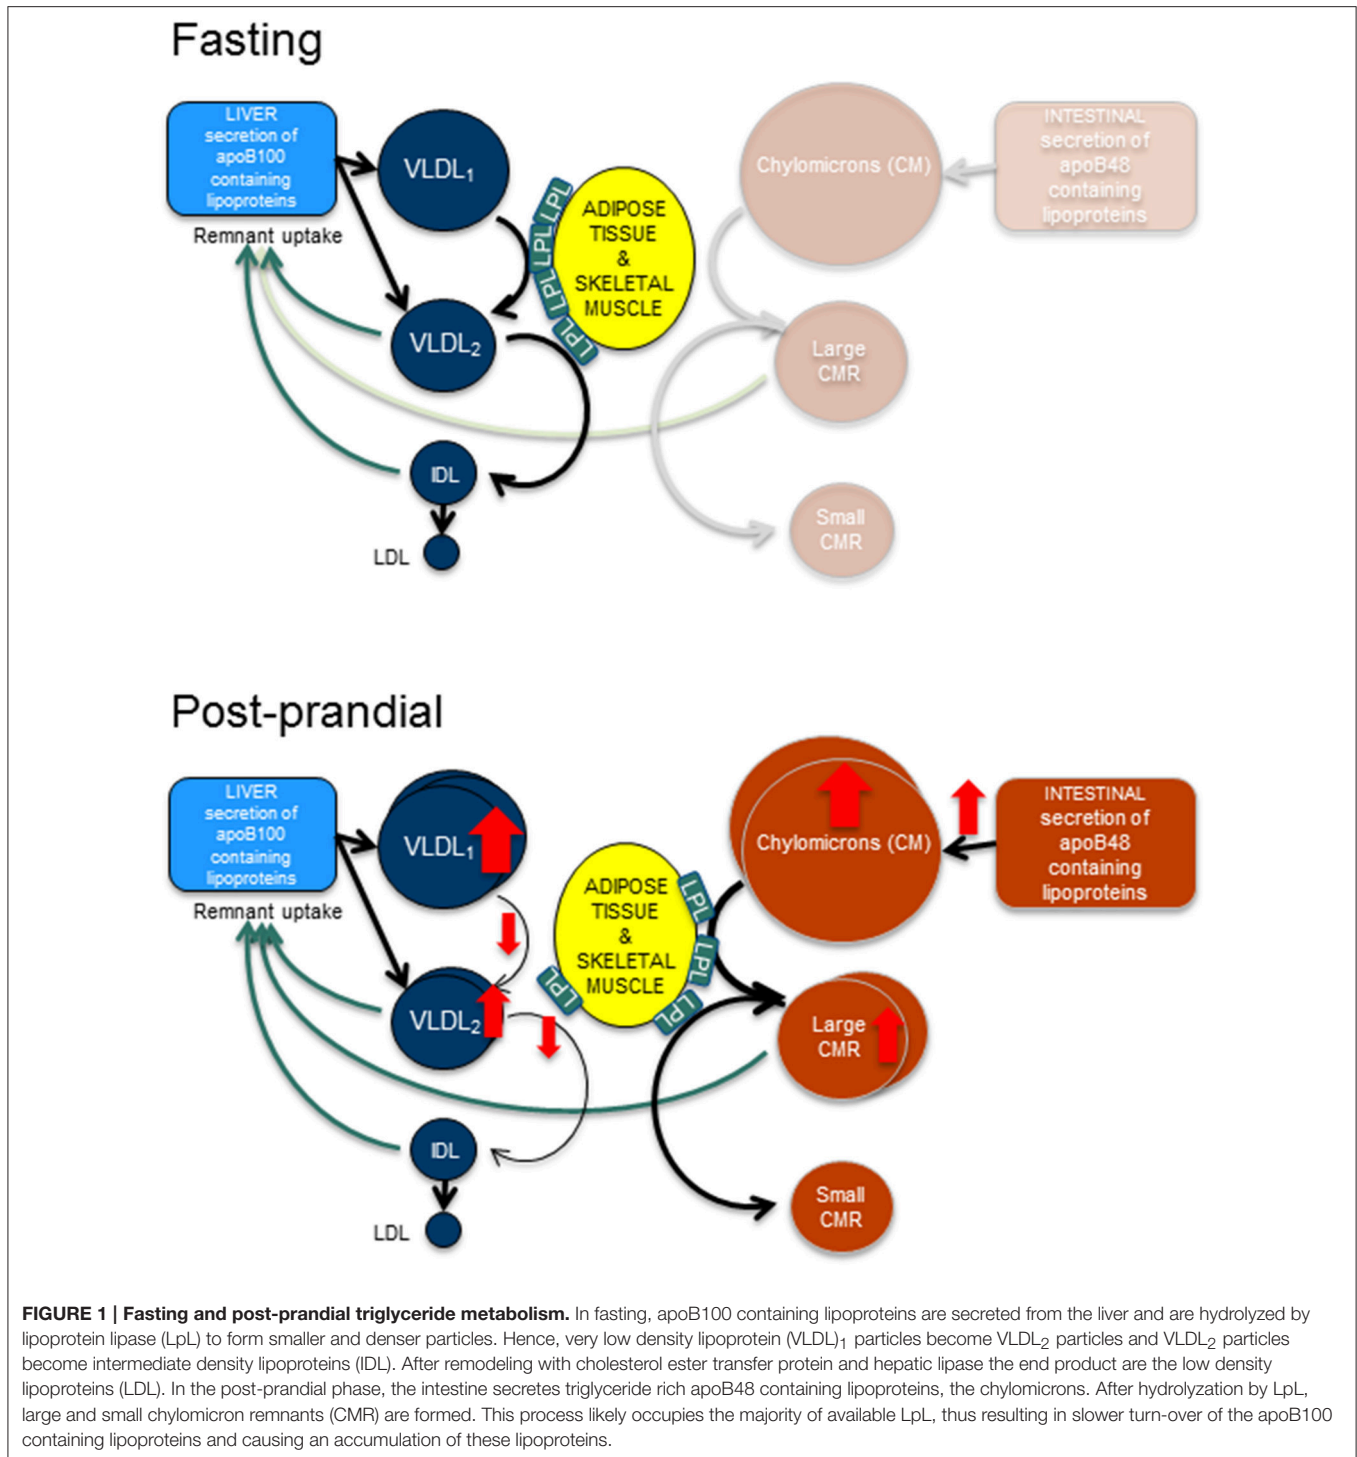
Fasting

LIVER secretion of apoB100 containing lipoproteins

Remnant uptake

$VLDL_1$

$VLDL_2$

LPL LPL LPL LPL LPL

ADIPOSE TISSUE & SKELETAL MUSCLE

Chylomicrons (CM)

INTESTINAL secretion of apoB48 containing lipoproteins

Large CMR

IDL

LDL

Small CMR

Post-prandial

LIVER secretion of apoB100 containing lipoproteins

Remnant uptake

$VLDL_1$

$VLDL_2$

ADIPOSE TISSUE & SKELETAL MUSCLE

LPL LPL LPL LPL

Chylomicrons (CM)

INTESTINAL secretion of apoB48 containing lipoproteins

Large CMR

IDL

LDL

Small CMR

**FIGURE 1 | Fasting and post-prandial triglyceride metabolism.** In fasting, apoB100 containing lipoproteins are secreted from the liver and are hydrolyzed by lipoprotein lipase (LpL) to form smaller and denser particles. Hence, very low density lipoprotein $(VLDL)_1$ particles become $VLDL_2$ particles and $VLDL_2$ particles become intermediate density lipoproteins (IDL). After remodeling with cholesterol ester transfer protein and hepatic lipase the end product are the low density lipoproteins (LDL). In the post-prandial phase, the intestine secretes triglyceride rich apoB48 containing lipoproteins, the chylomicrons. After hydrolyzation by LpL, large and small chylomicron remnants (CMR) are formed. This process likely occupies the majority of available LpL, thus resulting in slower turn-over of the apoB100 containing lipoproteins and causing an accumulation of these lipoproteins.